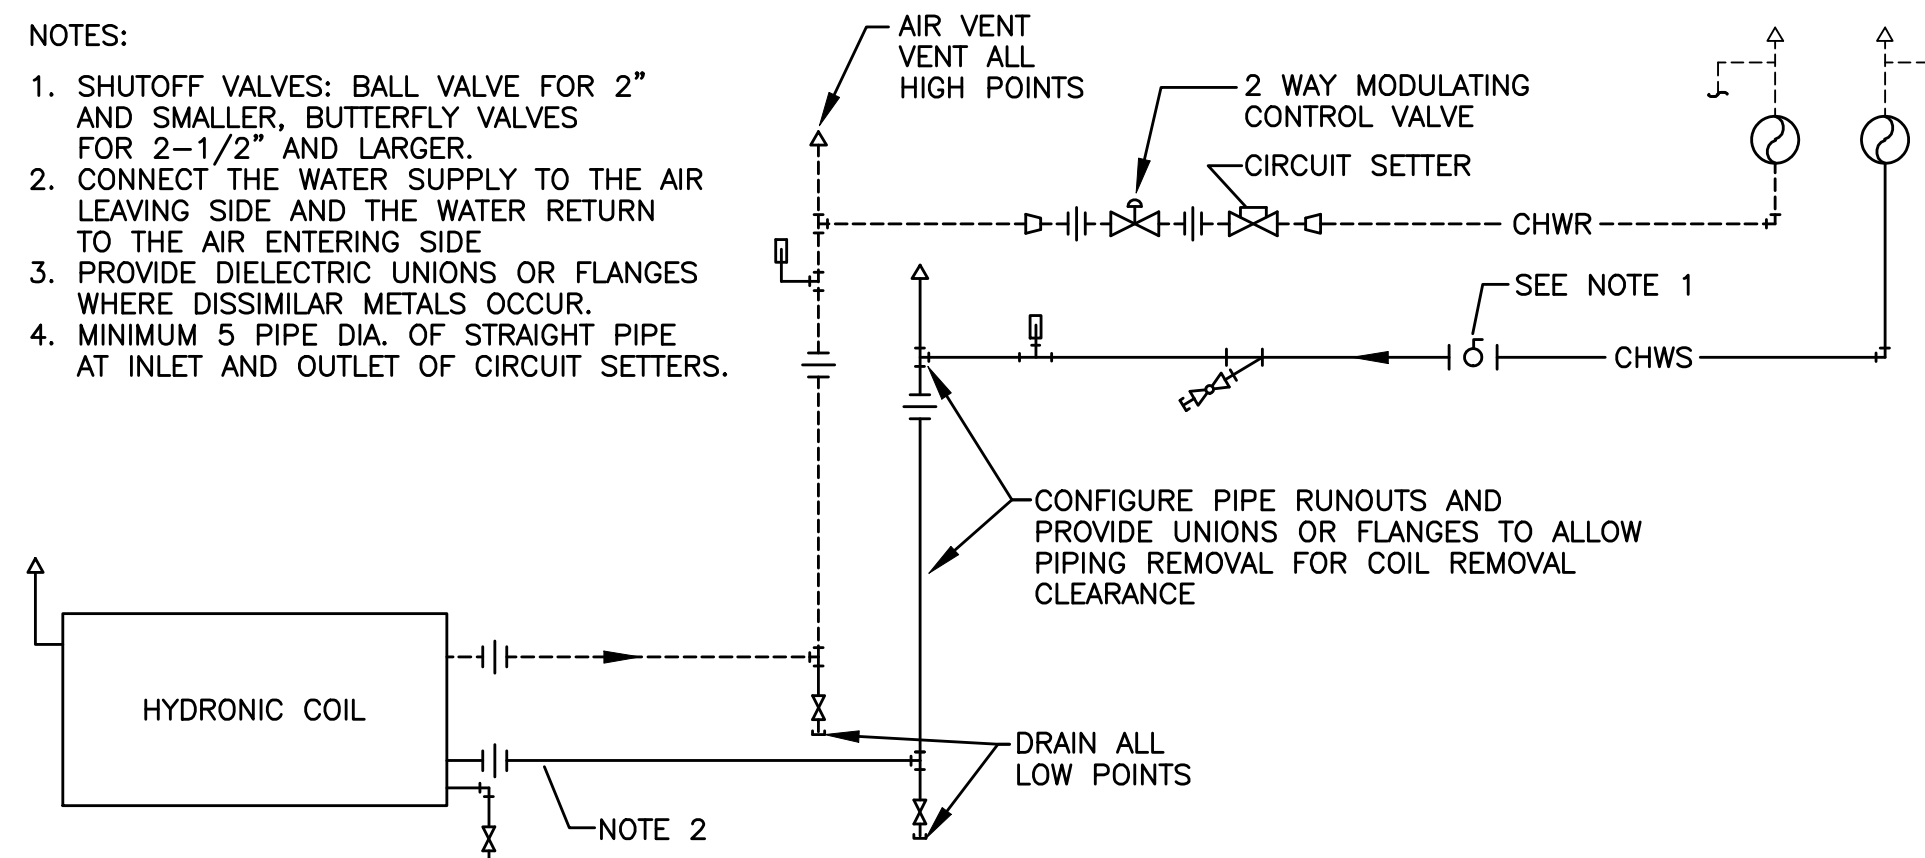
NOTES:

1. SHUTOFF VALVES: BALL VALVE FOR 2" AND SMALLER, BUTTERFLY VALVES FOR 2-1/2" AND LARGER.
2. CONNECT THE WATER SUPPLY TO THE AIR LEAVING SIDE AND THE WATER RETURN TO THE AIR ENTERING SIDE
3. PROVIDE DIELECTRIC UNIONS OR FLANGES WHERE DISSIMILAR METALS OCCUR.
4. MINIMUM 5 PIPE DIA. OF STRAIGHT PIPE AT INLET AND OUTLET OF CIRCUIT SETTERS.

AIR VENT
VENT ALL
HIGH POINTS

2 WAY MODULATING
CONTROL VALVE

CIRCUIT SETTER

CHWR

SEE NOTE 1

CHWS

CONFIGURE PIPE RUNOUTS AND PROVIDE UNIONS OR FLANGES TO ALLOW PIPING REMOVAL FOR COIL REMOVAL CLEARANCE

HYDRONIC COIL

DRAIN ALL
LOW POINTS

NOTE 2